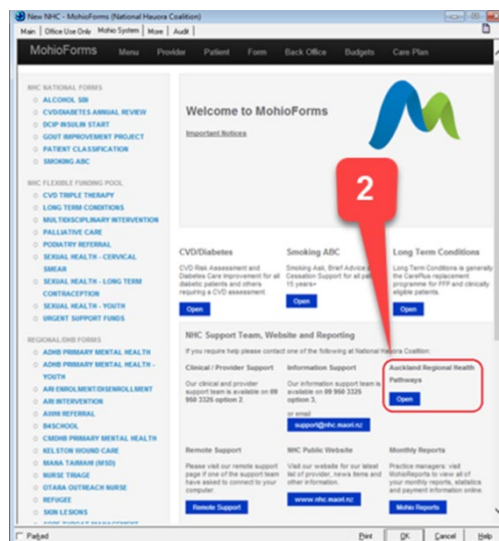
New NHC - MohioForms (National Hauora Coalition)

Main | Office Use Only | Mohio System | More | Audit

MohioForms Menu Provider Patient Form Back Office Budgets Care Plan

NHC NATIONAL FORMS
ALCOHOL SBI
CVD/DIABETES ANNUAL REVIEW
DCIP INSULIN START
GOUT IMPROVEMENT PROJECT
PATIENT CLASSIFICATION
SMOKING ABC

NHC FLEXIBLE FUNDING POOL
CVD TRIPLE THERAPY
LONG TERM CONDITIONS
MULTIDISCIPLINARY INTERVENTION
PALLIATIVE CARE
PODIATRY REFERRAL
SEXUAL HEALTH - CERVICAL SMEAR
SEXUAL HEALTH - LONG TERM CONTRACEPTION
SEXUAL HEALTH - YOUTH
URGENT SUPPORT FUNDS

REGIONAL/DHB FORMS
ADHB PRIMARY MENTAL HEALTH
ADHB PRIMARY MENTAL HEALTH - YOUTH
ARI ENROLMENT/DISENROLLMENT
ARI INTERVENTION
AWHI REFERRAL
B4SCHOOL
CMDHB PRIMARY MENTAL HEALTH
KELSTON WOUND CARE
MANA TAIMAHI (MSD)
NURSE TRIAGE
OTARA OUTREACH NURSE
REFUGEE
SKIN LESIONS
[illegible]

Welcome to MohioForms

Important Notices

2

CVD/Diabetes
CVD Risk Assessment and Diabetes Care Improvement for all diabetic patients and others requiring a CVD assessment.
Open

Smoking ABC
Smoking Ask, Brief Advice and Cessation Support for all patients 15 years+
Open

Long Term Conditions
Long Term Conditions is generally the CarePlus replacement programme for FFP and clinically eligible patients.
Open

NHC Support Team, Website and Reporting
If you require help please contact one of the following at National Hauora Coalition:

Clinical / Provider Support
Our clinical and provider support team is available on 09 950 3325 option 2

Information Support
Information support team is available on 09 950 3325 option 3,
or email
support@nhc.maori.nz

Auckland Regional Health Pathways
Open

Remote Support
Please visit our remote support page if one of the support team have asked to connect to your computer.
Remote Support

NHC Public Website
Visit our website for our latest list of provider, news items and other information.
www.nhc.maori.nz

Monthly Reports
Practice managers: visit MohioReports to view all of your monthly reports, statistics and payment information online.
Mohio Reports

Parked
Print OK Cancel Help